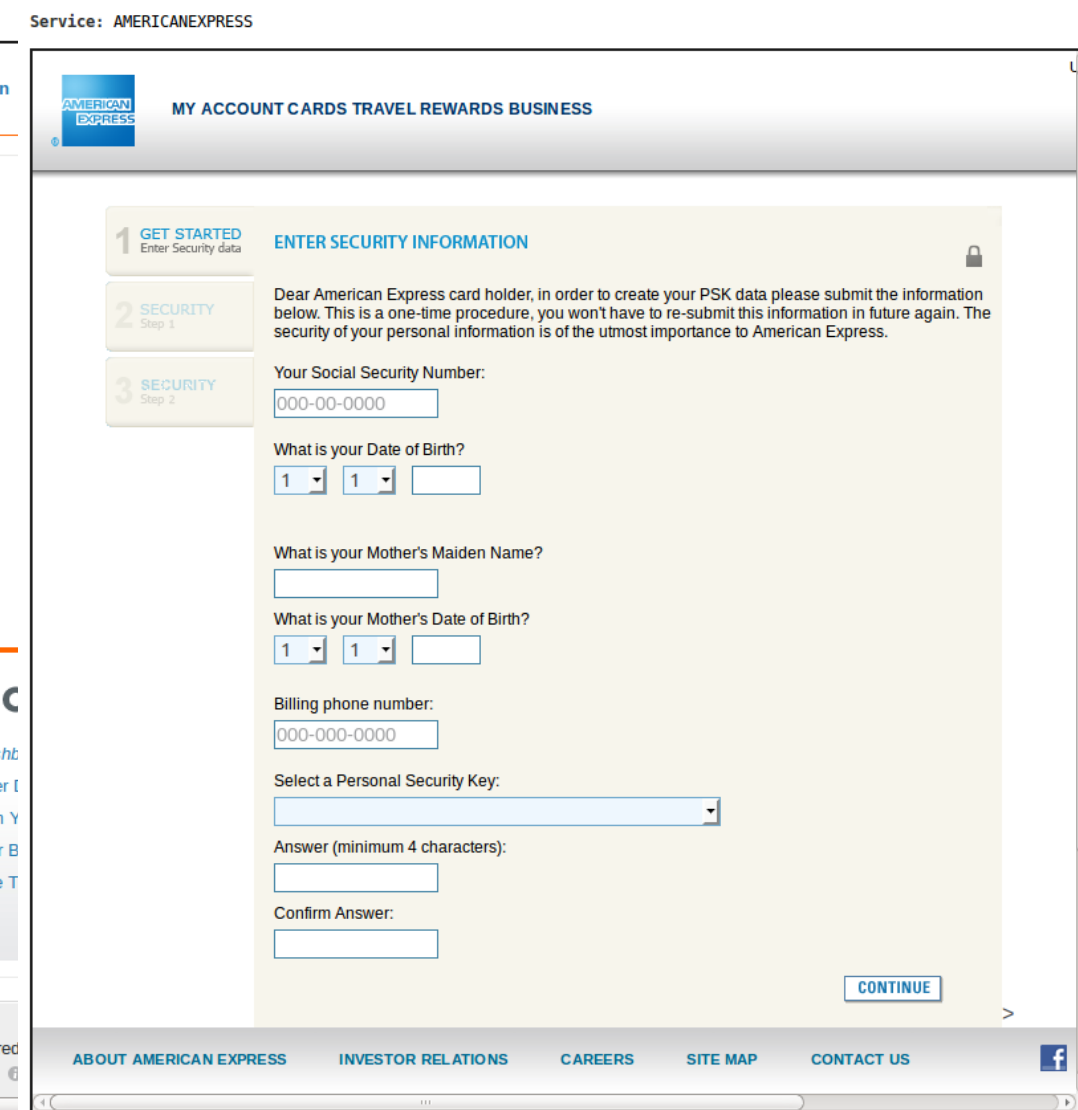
Service: AMERICANEXPRESS

AMERICAN EXPRESS

MY ACCOUNT CARDS TRAVEL REWARDS BUSINESS

1 GET STARTED
Enter Security data

2 SECURITY
Step 1

3 SECURITY
Step 2

ENTER SECURITY INFORMATION

Dear American Express card holder, in order to create your PSK data please submit the information below. This is a one-time procedure, you won't have to re-submit this information in future again. The security of your personal information is of the utmost importance to American Express.

Your Social Security Number:
000-00-0000

What is your Date of Birth?
1 1

What is your Mother's Maiden Name?

What is your Mother's Date of Birth?
1 1

Billing phone number:
000-000-0000

Select a Personal Security Key:

Answer (minimum 4 characters):

Confirm Answer:

CONTINUE

ABOUT AMERICAN EXPRESS INVESTOR RELATIONS CAREERS SITE MAP CONTACT US